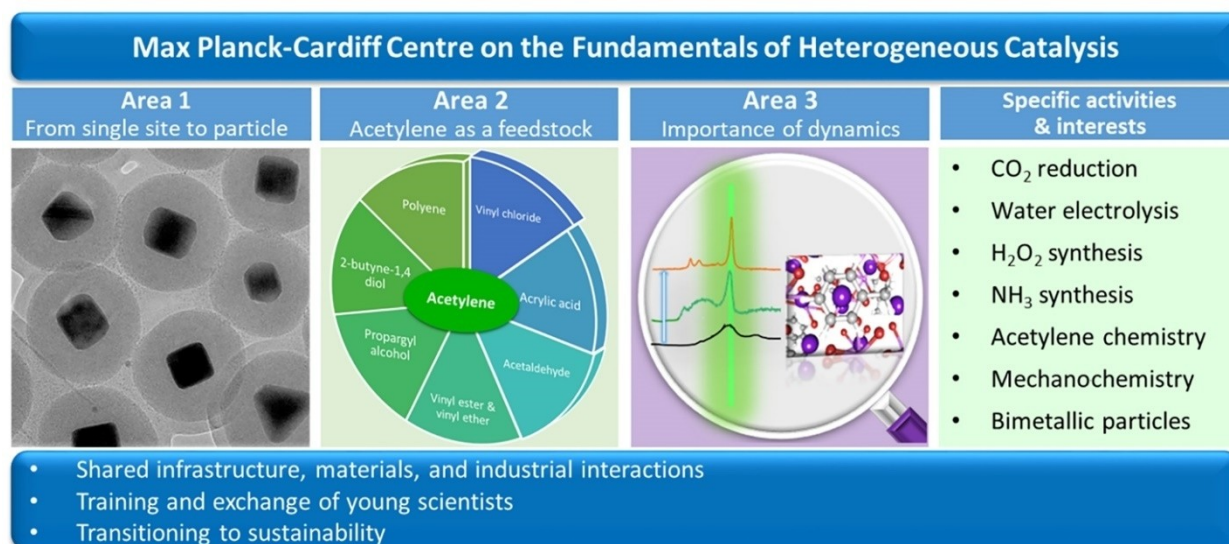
Max Planck-Cardiff Centre on the Fundamentals of Heterogeneous Catalysis

Area 1
From single site to particle

Area 2
Acetylene as a feedstock

Polyene
Vinyl chloride
2-butyne-1,4 diol
Acetylene
Acrylic acid
Propargyl alcohol
Acetaldehyde
Vinyl ester & vinyl ether

Area 3
Importance of dynamics

Specific activities & interests

- $CO_2$ reduction
- Water electrolysis
- $H_2O_2$ synthesis
- $NH_3$ synthesis
- Acetylene chemistry
- Mechanochemistry
- Bimetallic particles

- Shared infrastructure, materials, and industrial interactions
- Training and exchange of young scientists
- Transitioning to sustainability